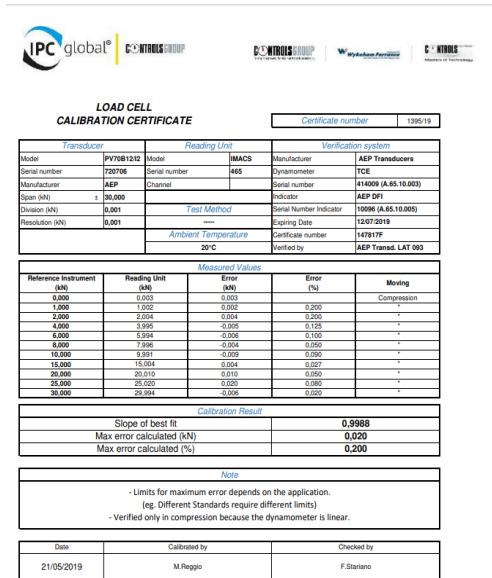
IPC global® CONTROLS GROUP

CONTROLS GROUP Wykeham Farrance CONTROLS

LOAD CELL
CALIBRATION CERTIFICATE

| Certificate number | 1395/19 |
|---|---|

| Transducer | | Reading Unit | | Verification system | |
|---|---|---|---|---|---|
| Model | PV70B12/12 | Model | IMACS | Manufacturer | AEP Transducers |
| Serial number | 720706 | Serial number | 465 | Dynamometer | TCE |
| Manufacturer | AEP | Channel | | Serial number | 414009 (A.65.10.003) |
| Span (kN) ± | 30,000 | | | Indicator | AEP DFI |
| Division (kN) | 0,001 | Test Method | | Serial Number Indicator | 10096 (A.65.10.005) |
| Resolution (kN) | 0,001 | ----- | | Expiring Date | 12/07/2019 |
| | | Ambient Temperature | | Certificate number | 147817F |
| | | 20°C | | Verified by | AEP Transd. LAT 093 |

Measured Values

| Reference Instrument (kN) | Reading Unit (kN) | Error (kN) | Error (%) | Moving |
|---|---|---|---|---|
| 0,000 | 0,003 | 0,003 | | Compression |
| 1,000 | 1,002 | 0,002 | 0,200 | " |
| 2,000 | 2,004 | 0,004 | 0,200 | " |
| 4,000 | 3,995 | -0,005 | 0,125 | " |
| 6,000 | 5,994 | -0,006 | 0,100 | " |
| 8,000 | 7,996 | -0,004 | 0,050 | " |
| 10,000 | 9,991 | -0,009 | 0,090 | " |
| 15,000 | 15,004 | 0,004 | 0,027 | " |
| 20,000 | 20,010 | 0,010 | 0,050 | " |
| 25,000 | 25,020 | 0,020 | 0,080 | " |
| 30,000 | 29,994 | -0,006 | 0,020 | " |

Calibration Result

| Slope of best fit | 0,9988 |
|---|---|
| Max error calculated (kN) | 0,020 |
| Max error calculated (%) | 0,200 |

Note

- Limits for maximum error depends on the application.
(eg. Different Standards require different limits)
- Verified only in compression because the dynamometer is linear.

| Date | Calibrated by | Checked by |
|---|---|---|
| 21/05/2019 | M.Reggio | F.Stariano |